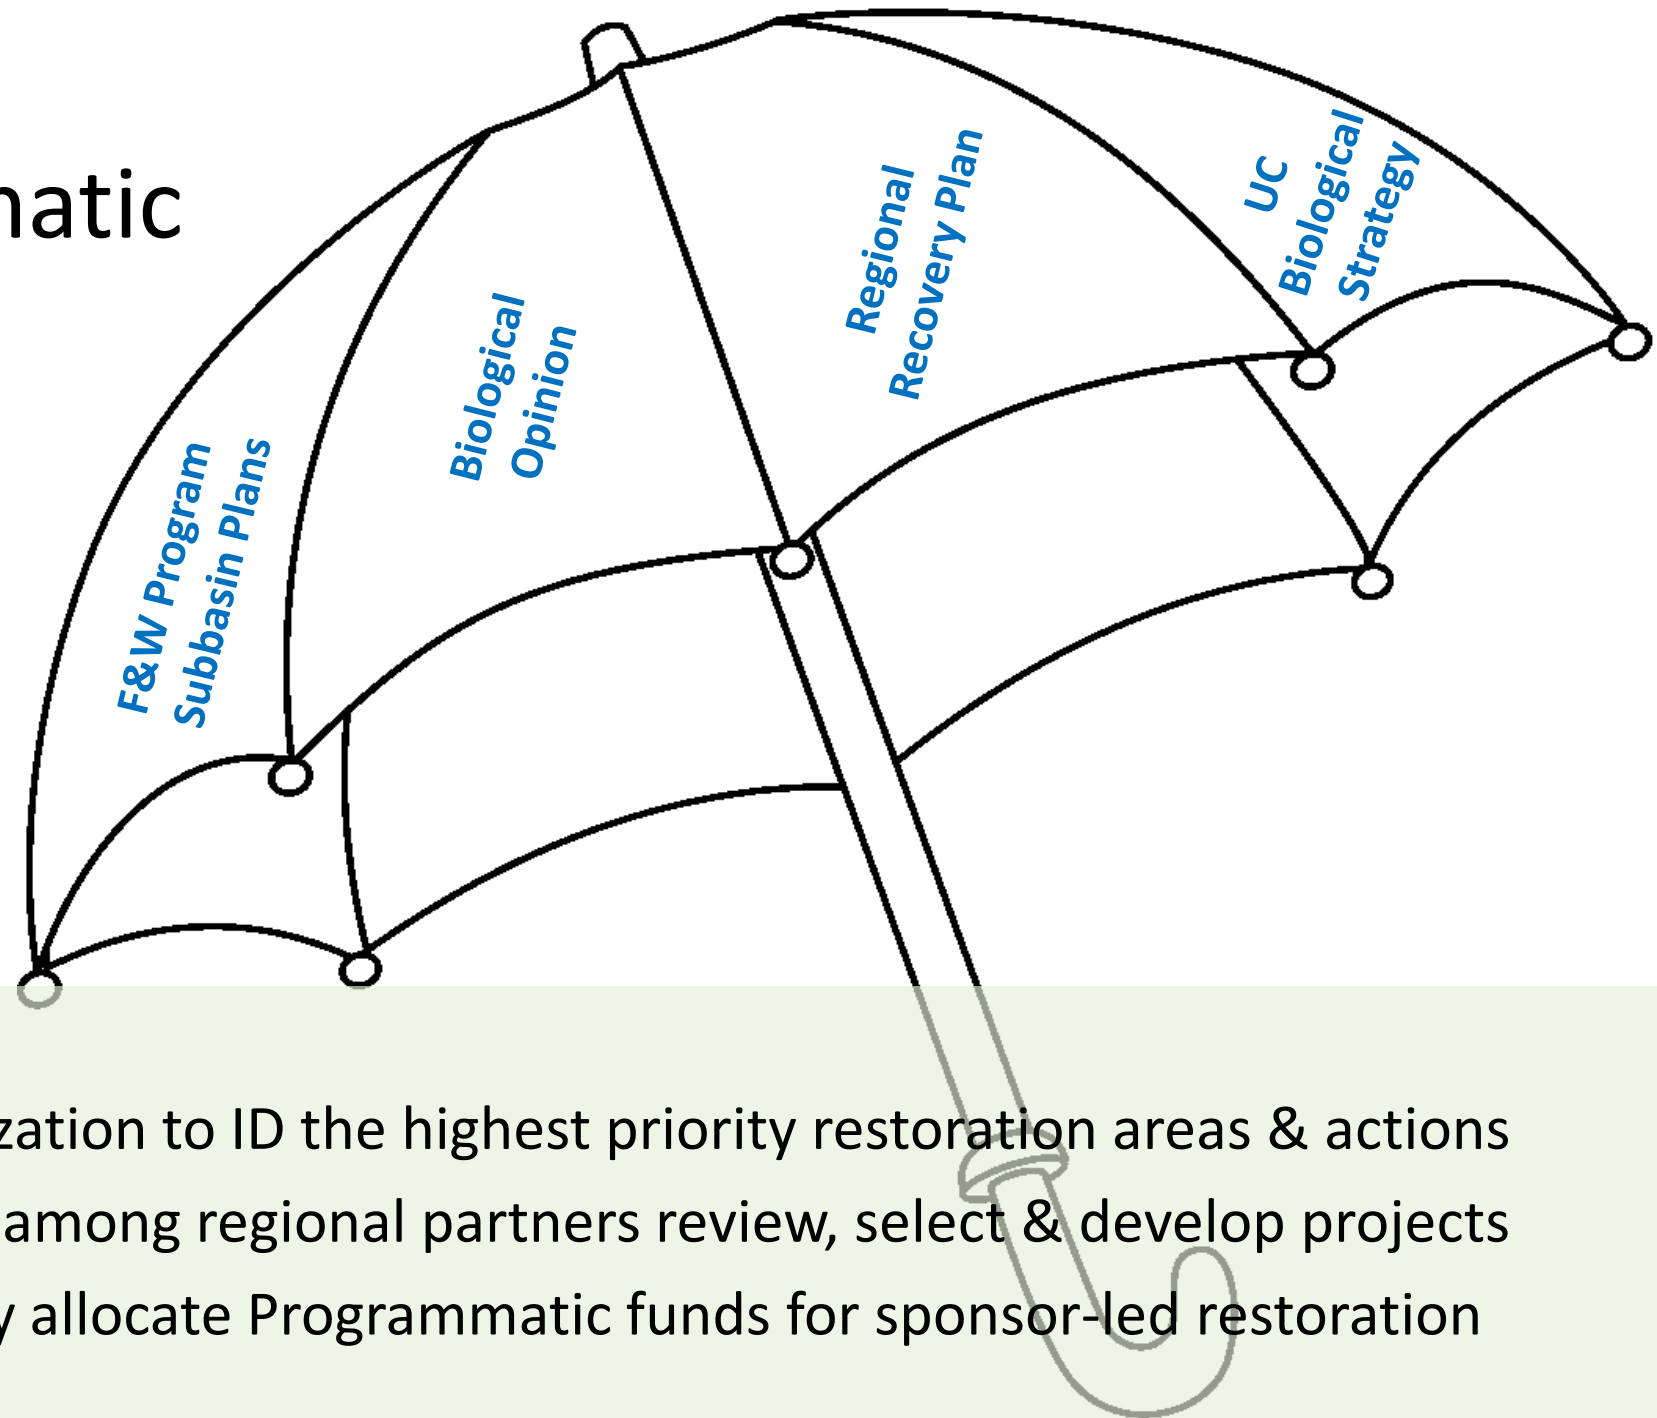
natic

F&W Program Subbasin Plans

Biological Opinion

Regional Recovery Plan

UC Biological Strategy

zation to ID the highest priority restoration areas & actions

among regional partners review, select & develop projects

y allocate Programmatic funds for sponsor-led restoration